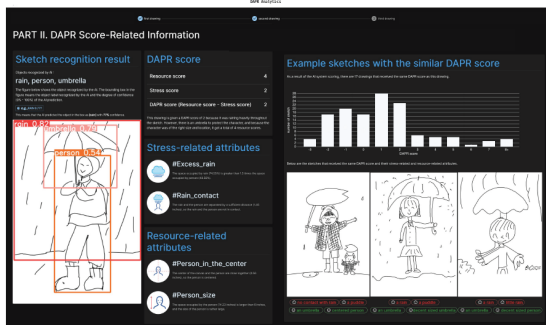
DAPR Analytics

First drawing
Second drawing
Third drawing

PART II. DAPR Score-Related Information

Sketch recognition result

Objects recognized by AI

rain, person, umbrella

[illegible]

rain 0.82
umbrella 0.80
person 0.54

DAPR score

| Resource score | 4 |
|---|---|
| Stress score | 2 |
| DAPR score (Resource score - Stress score) | 2 |

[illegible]

Stress-related attributes

#Excess_rain

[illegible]

#Rain_contact

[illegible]

Resource-related attributes

#Person_in_the_center

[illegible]

#Person_size

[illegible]

Example sketches with the similar DAPR score

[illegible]

DAPR score

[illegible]